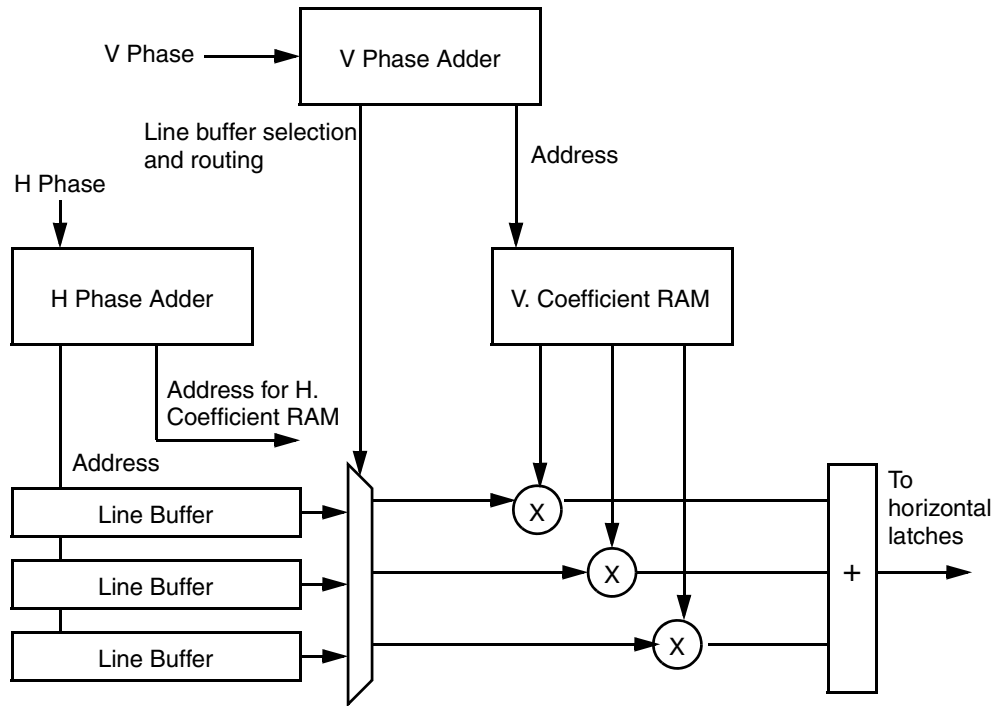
V Phase

V Phase Adder

Line buffer selection and routing

Address

H Phase

H Phase Adder

V. Coefficient RAM

Address for H. Coefficient RAM

Address

Line Buffer

Line Buffer

Line Buffer

X

X

X

+

To horizontal latches